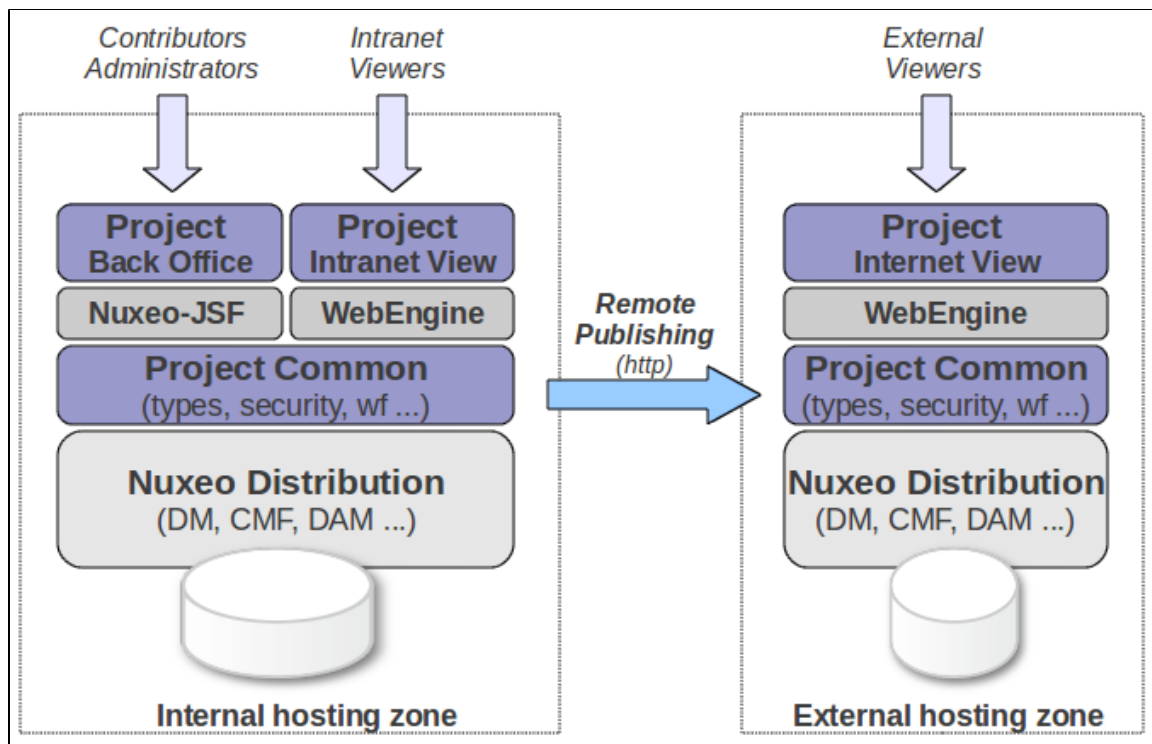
Contributors
Administrators

Intranet
Viewers

Project
Back Office

Project
Intranet View

Nuxeo-JSF

WebEngine

Project Common
(types, security, wf ...)

Nuxeo Distribution
(DM, CMF, DAM ...)

Internal hosting zone

Remote
Publishing
(http)

External
Viewers

Project
Internet View

WebEngine

Project Common
(types, security, wf ...)

Nuxeo Distribution
(DM, CMF, DAM ...)

External hosting zone